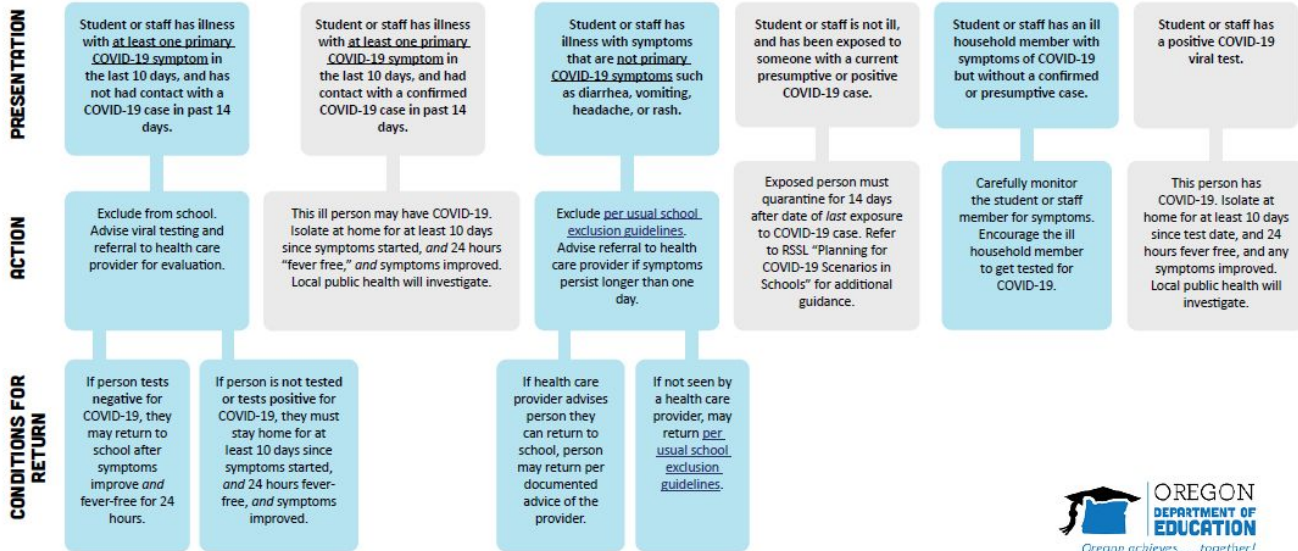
PRESENTATION

Student or staff has illness with at least one primary COVID-19 symptom in the last 10 days, and has not had contact with a COVID-19 case in past 14 days.

Student or staff has illness with at least one primary COVID-19 symptom in the last 10 days, and had contact with a confirmed COVID-19 case in past 14 days.

Student or staff has illness with symptoms that are not primary COVID-19 symptoms such as diarrhea, vomiting, headache, or rash.

Student or staff is not ill, and has been exposed to someone with a current presumptive or positive COVID-19 case.

Student or staff has an ill household member with symptoms of COVID-19 but without a confirmed or presumptive case.

Student or staff has a positive COVID-19 viral test.

ACTION

Exclude from school. Advise viral testing and referral to health care provider for evaluation.

This ill person may have COVID-19. Isolate at home for at least 10 days since symptoms started, and 24 hours "fever free," and symptoms improved. Local public health will investigate.

Exclude per usual school exclusion guidelines. Advise referral to health care provider if symptoms persist longer than one day.

Exposed person must quarantine for 14 days after date of last exposure to COVID-19 case. Refer to RSSL "Planning for COVID-19 Scenarios in Schools" for additional guidance.

Carefully monitor the student or staff member for symptoms. Encourage the ill household member to get tested for COVID-19.

This person has COVID-19. Isolate at home for at least 10 days since test date, and 24 hours fever free, and any symptoms improved. Local public health will investigate.

CONDITIONS FOR RETURN

If person tests negative for COVID-19, they may return to school after symptoms improve and fever-free for 24 hours.

If person is not tested or tests positive for COVID-19, they must stay home for at least 10 days since symptoms started, and 24 hours fever-free, and symptoms improved.

If health care provider advises person they can return to school, person may return per documented advice of the provider.

If not seen by a health care provider, may return per usual school exclusion guidelines.

OREGON DEPARTMENT OF EDUCATION
Oregon achieves . . . together!